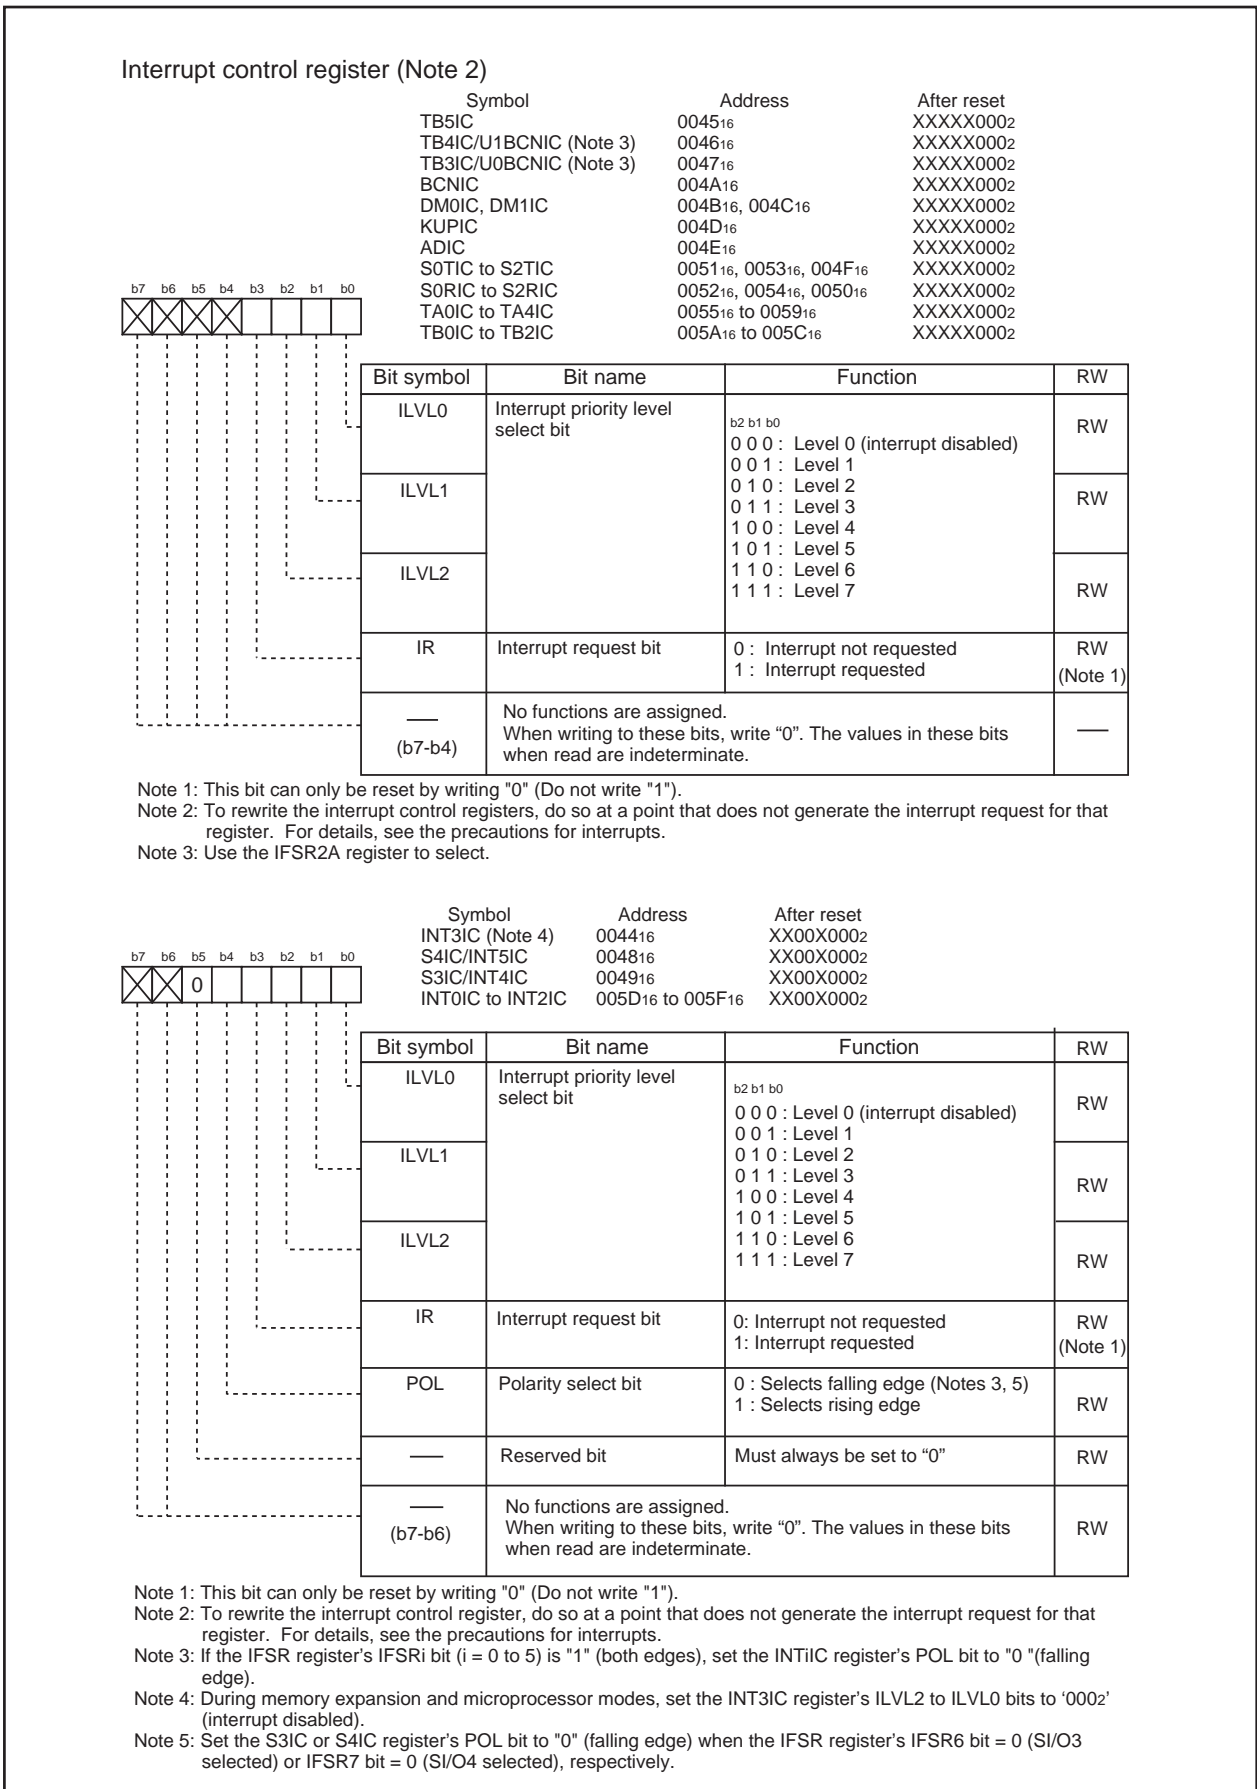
Interrupt control register (Note 2)

| Symbol | Address | After reset |
|---|---|---|
| TB5IC | $0045_{16}$ | $XXXXX000_2$ |
| TB4IC/U1BCNIC (Note 3) | $0046_{16}$ | $XXXXX000_2$ |
| TB3IC/U0BCNIC (Note 3) | $0047_{16}$ | $XXXXX000_2$ |
| BCNIC | $004A_{16}$ | $XXXXX000_2$ |
| DM0IC, DM1IC | $004B_{16}$, $004C_{16}$ | $XXXXX000_2$ |
| KUPIC | $004D_{16}$ | $XXXXX000_2$ |
| ADIC | $004E_{16}$ | $XXXXX000_2$ |
| S0TIC to S2TIC | $0051_{16}$, $0053_{16}$, $004F_{16}$ | $XXXXX000_2$ |
| S0RIC to S2RIC | $0052_{16}$, $0054_{16}$, $0050_{16}$ | $XXXXX000_2$ |
| TA0IC to TA4IC | $0055_{16}$ to $0059_{16}$ | $XXXXX000_2$ |
| TB0IC to TB2IC | $005A_{16}$ to $005C_{16}$ | $XXXXX000_2$ |

b7 b6 b5 b4 b3 b2 b1 b0

| Bit symbol | Bit name | Function | RW |
|---|---|---|---|
| ILVL0 | Interrupt priority level select bit | b2 b1 b0<br>0 0 0 : Level 0 (interrupt disabled)<br>0 0 1 : Level 1<br>0 1 0 : Level 2<br>0 1 1 : Level 3<br>1 0 0 : Level 4<br>1 0 1 : Level 5<br>1 1 0 : Level 6<br>1 1 1 : Level 7 | RW |
| ILVL1 | | | RW |
| ILVL2 | | | RW |
| IR | Interrupt request bit | 0 : Interrupt not requested<br>1 : Interrupt requested | RW (Note 1) |
| — (b7-b4) | No functions are assigned. When writing to these bits, write “0”. The values in these bits when read are indeterminate. | | — |

Note 1: This bit can only be reset by writing "0" (Do not write "1").
Note 2: To rewrite the interrupt control registers, do so at a point that does not generate the interrupt request for that register. For details, see the precautions for interrupts.
Note 3: Use the IFSR2A register to select.

| Symbol | Address | After reset |
|---|---|---|
| INT3IC (Note 4) | $0044_{16}$ | $XX00X000_2$ |
| S4IC/INT5IC | $0048_{16}$ | $XX00X000_2$ |
| S3IC/INT4IC | $0049_{16}$ | $XX00X000_2$ |
| INT0IC to INT2IC | $005D_{16}$ to $005F_{16}$ | $XX00X000_2$ |

b7 b6 b5 b4 b3 b2 b1 b0
0

| Bit symbol | Bit name | Function | RW |
|---|---|---|---|
| ILVL0 | Interrupt priority level select bit | b2 b1 b0<br>0 0 0 : Level 0 (interrupt disabled)<br>0 0 1 : Level 1<br>0 1 0 : Level 2<br>0 1 1 : Level 3<br>1 0 0 : Level 4<br>1 0 1 : Level 5<br>1 1 0 : Level 6<br>1 1 1 : Level 7 | RW |
| ILVL1 | | | RW |
| ILVL2 | | | RW |
| IR | Interrupt request bit | 0: Interrupt not requested<br>1: Interrupt requested | RW (Note 1) |
| POL | Polarity select bit | 0 : Selects falling edge (Notes 3, 5)<br>1 : Selects rising edge | RW |
| — | Reserved bit | Must always be set to “0” | RW |
| — (b7-b6) | No functions are assigned. When writing to these bits, write “0”. The values in these bits when read are indeterminate. | | RW |

Note 1: This bit can only be reset by writing "0" (Do not write "1").
Note 2: To rewrite the interrupt control register, do so at a point that does not generate the interrupt request for that register. For details, see the precautions for interrupts.
Note 3: If the IFSR register's IFSRi bit (i = 0 to 5) is "1" (both edges), set the INTiIC register's POL bit to "0 "(falling edge).
Note 4: During memory expansion and microprocessor modes, set the INT3IC register's ILVL2 to ILVL0 bits to '$000_2$' (interrupt disabled).
Note 5: Set the S3IC or S4IC register's POL bit to "0" (falling edge) when the IFSR register's IFSR6 bit = 0 (SI/O3 selected) or IFSR7 bit = 0 (SI/O4 selected), respectively.